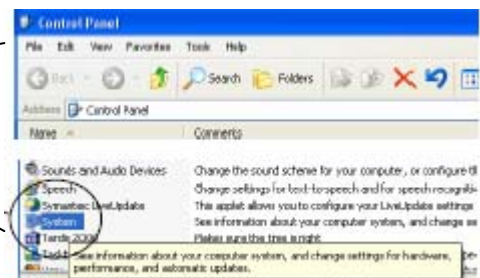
Control Panel

File Edit View Favorites Tools Help

Back Search Folders

Address Control Panel

Name Comments

Sounds and Audio Devices Change the sound scheme for your computer, or configure tl

Speech Change settings for text-to-speech and for speech recogniti

Symantec LiveUpdate This applet allows you to configure your LiveUpdate settings

System See information about your computer system, and change se

Tardis 2000 Makes sure the time is right

See information about your computer system, and change settings for hardware, performance, and automatic updates.